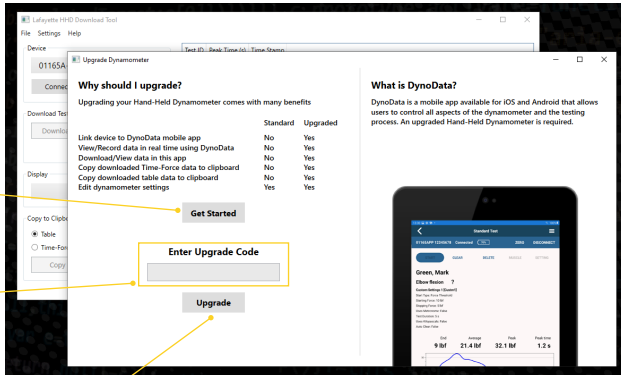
Lafayette HHD Download Tool
File Settings Help
Device
01165A
Connect
Download Test
Download
Display
Copy to Clipboard
Table
Time-Force
Copy
Test ID Peak Time (s) Time Stamp

Upgrade Dynamometer

Why should I upgrade?

Upgrading your Hand-Held Dynamometer comes with many benefits

| | Standard | Upgraded |
|---|---|---|
| Link device to DynoData mobile app | No | Yes |
| View/Record data in real time using DynoData | No | Yes |
| Download/View data in this app | No | Yes |
| Copy downloaded Time-Force data to clipboard | No | Yes |
| Copy downloaded table data to clipboard | No | Yes |
| Edit dynamometer settings | Yes | Yes |

Get Started

Enter Upgrade Code

Upgrade

What is DynoData?

DynoData is a mobile app available for iOS and Android that allows users to control all aspects of the dynamometer and the testing process. An upgraded Hand-Held Dynamometer is required.

Standard Test
01165APP 1234567B Connected DISCONNECT
Green, Mark
Elbow flexion ?
End 9 lbf
Average 21.4 lbf
Peak 32.1 lbf
Peak time 1.2 s